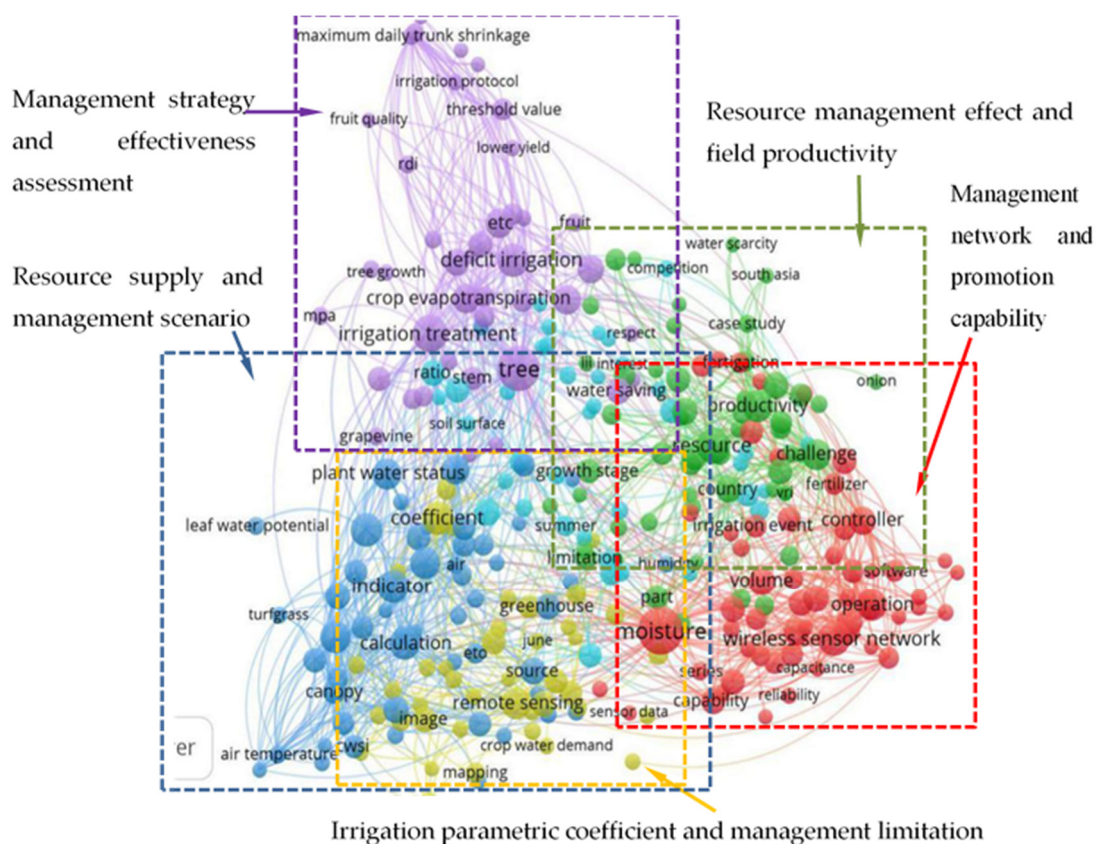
Management strategy and effectiveness assessment

Resource management effect and field productivity

Management network and promotion capability

Resource supply and management scenario

maximum daily trunk shrinkage
irrigation protocol
threshold value
fruit quality
lower yield
rdi
etc
fruit
deficit irrigation
tree growth
crop evapotranspiration
mpa
irrigation treatment
ratio
stem
tree
soil surface
grapevine
water scarcity
competition
south asia
case study
respect
interest
fertigation
onion
water saving
productivity
resource
challenge
fertilizer
country
vri
irrigation event
controller
plant water status
growth stage
leaf water potential
coefficient
summer
limitation
humidity
software
air
indicator
volume
operation
turfgrass
greenhouse
part
moisture
wireless sensor network
calculation
june
eto
source
series
capacitance
canopy
remote sensing
capability
reliability
image
sensor data
cwsi
air temperature
crop water demand
mapping
er

Irrigation parametric coefficient and management limitation